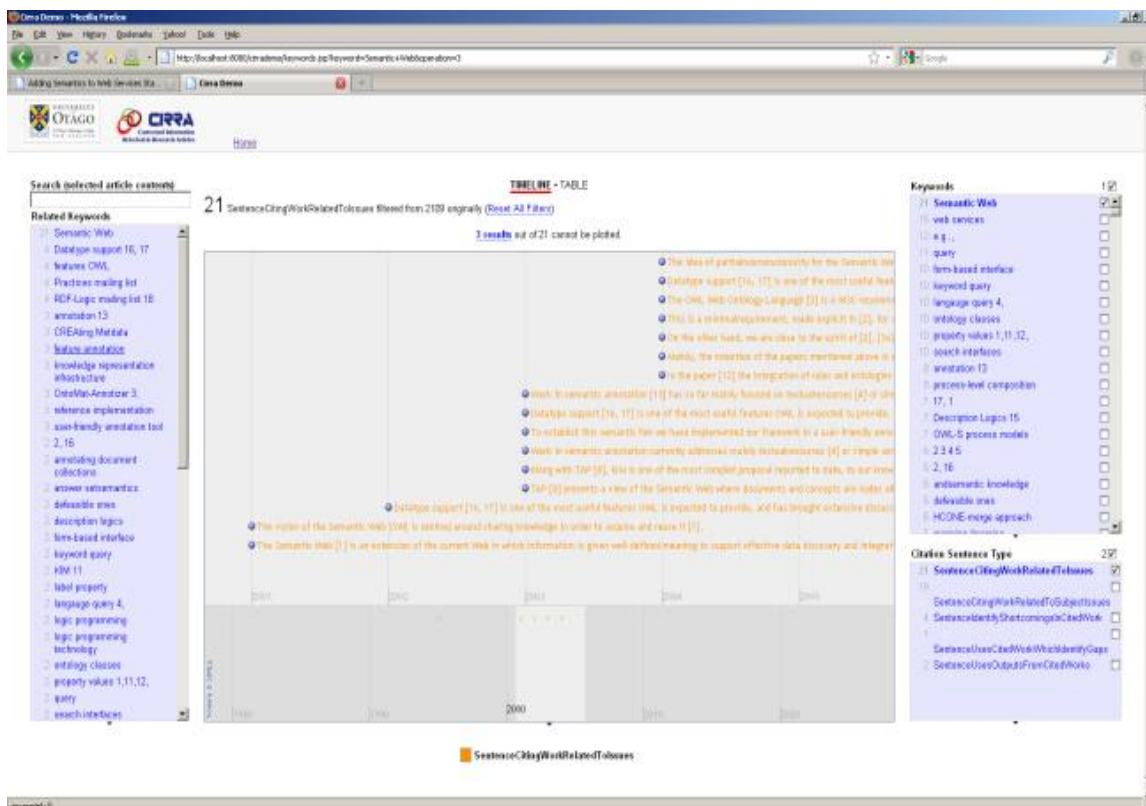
Cirra Demo - Mozilla Firefox

File Edit View History Bookmarks Yahoo! Tools Help

http://localhost:8080/cirrademo/keywords.jsp?keyword=Semantic+Web&operation=3

Adding Semantics to Web Services Sta... | Cirra Demo

UNIVERSITY OF OTAGO

CIRRA

Home

Search (selected article contents)

Related Keywords

Semantic Web
Datatype support 16, 17
features OWL
Practices mailing list
RDF-Logic mailing list 18
annotation 13
CREAting Metdata
feature annotation
knowledge representation infrastructure
OntoMat-Annotizer 3,
reference implementation
user-friendly annotation tool
2, 16
annotating document collections
answer setsemantics
defeasible ones
description logics
form-based interface
keyword query
KIM 11
label property
language query 4,
logic programming
logic programming technology
ontology classes
property values 1,11,12,
query
search interfaces

TIMELINE • TABLE

21 SentenceCitingWorkRelatedToIssues filtered from 2109 originally (Reset All Filters)

3 results out of 21 cannot be plotted.

The idea of partialmemorisation for the Semantic Web
Datatype support [16, 17] is one of the most useful feat
The OWL Web Ontology Language [3] is a W3C recomm
This is a minimalrequirement, made explicit in [2], for
On the other hand, we are close to the spirit of [2], [1
Mainly, the intention of the papers mentioned above is
In the paper [12] the integration of rules and ontologies
Work in semantic annotation [13] has so far mainly focused on textualresources [4] or sim
Datatype support [16, 17] is one of the most useful features OWL is expected to provide,
To establish this semantic Net we have implemented our framework in a user-friendly ann
Work in semantic annotation currently addresses mainly textualresources [4] or simple ann
Along with TAP [8], this is one of the most complete proposal reported to date, to our know
TAP [8] presents a view of the Semantic Web where documents and concepts are nodes al
Datatype support [16, 17] is one of the most useful features OWL is expected to provide, and has brought extensive discus
The vision of the Semantic Web [OWL is centred around sharing knowledge in order to acquire and reuse it [1].
The Semantic Web [1] is an extension of the current Web in which information is given well-defined meaning to support effective data discovery and integrat

2001 2002 2003 2004 2005

1980 1990 2000 2010 2020

Keywords 1
21 Semantic Web
web services
e.g.,
query
form-based interface
keyword query
language query 4,
ontology classes
property values 1,11,12,
search interfaces
annotation 13
process-level composition
17, 1
Description Logics 15
OWL-S process models
2 3 4 5
2, 16
andsemantic knowledge
defeasible ones
HCONE-merge approach

Citation Sentence Type 2
21 SentenceCitingWorkRelatedToIssues
SentenceCitingWorkRelatedToSubjectIssues
SentenceIdentifyShortcomingsInCitedWork
SentenceUsesCitedWorkWhichIdentifyGaps
SentenceUsesOutputsFromCitedWorks

SentenceCitingWorkRelatedToIssues